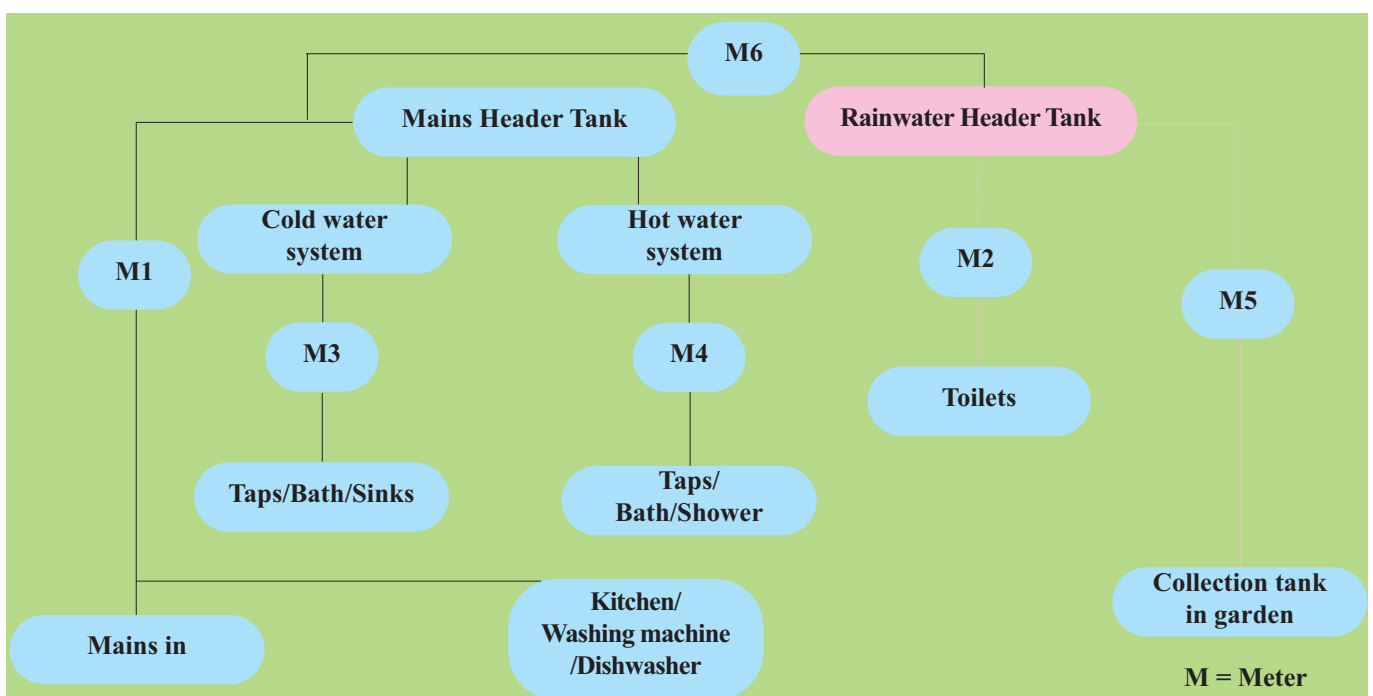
M6

Mains Header Tank

Rainwater Header Tank

Cold water system

Hot water system

M1

M2

M5

M3

M4

Toilets

Taps/Bath/Sinks

Taps/ Bath/Shower

Collection tank in garden

Mains in

Kitchen/ Washing machine /Dishwasher

M = Meter